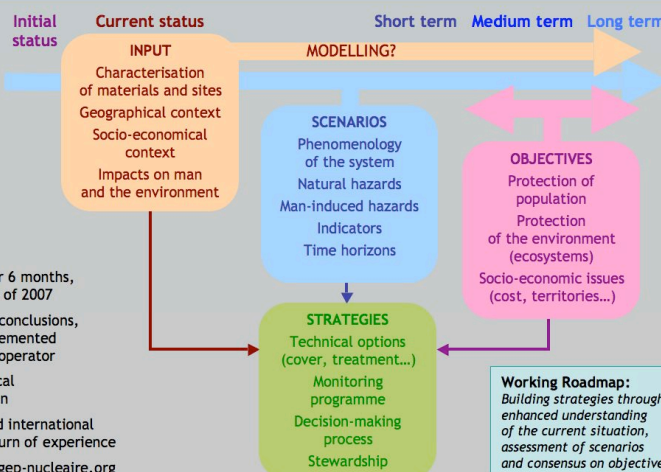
Initial status

Current status

Short term Medium term Long term

MODELLING?

INPUT
Characterisation of materials and sites
Geographical context
Socio-economical context
Impacts on man and the environment

SCENARIOS
Phenomenology of the system
Natural hazards
Man-induced hazards
Indicators
Time horizons

OBJECTIVES
Protection of population
Protection of the environment (ecosystems)
Socio-economic issues (cost, territories…)

r 6 months, of 2007

conclusions, emented operator

cal n

d international urn of experience

gep-nucleaire.org

STRATEGIES
Technical options (cover, treatment…)
Monitoring programme
Decision-making process
Stewardship

Working Roadmap:
Building strategies through enhanced understanding of the current situation, assessment of scenarios and consensus on objective